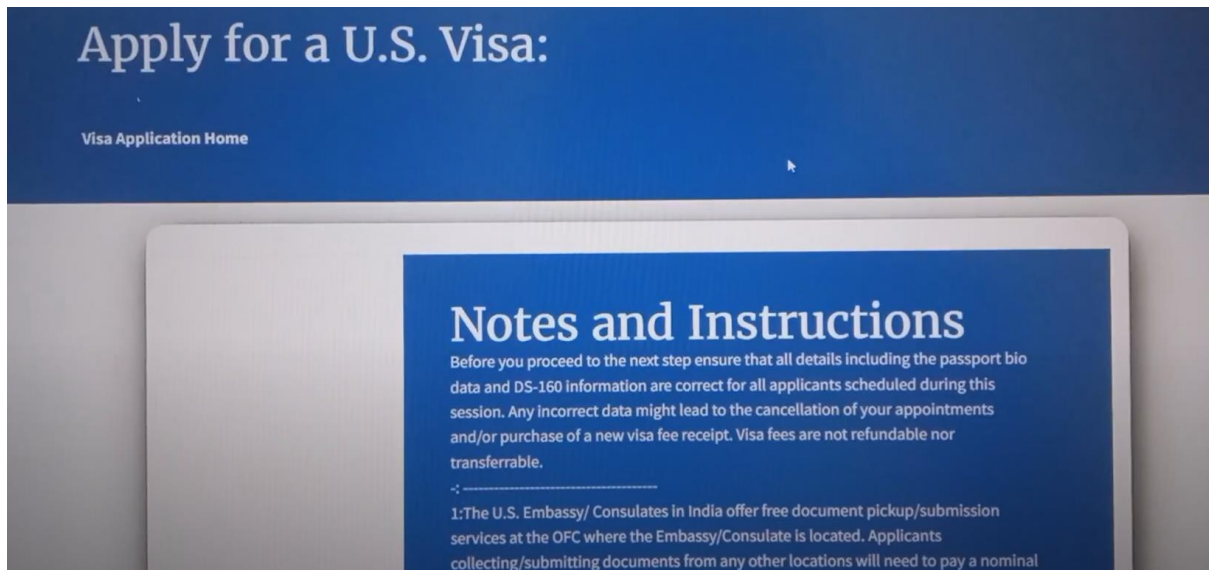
Apply for a U.S. Visa:

Visa Application Home

Notes and Instructions

Before you proceed to the next step ensure that all details including the passport bio data and DS-160 information are correct for all applicants scheduled during this session. Any incorrect data might lead to the cancellation of your appointments and/or purchase of a new visa fee receipt. Visa fees are not refundable nor transferrable.

-: ----------------------------------------

1:The U.S. Embassy/ Consulates in India offer free document pickup/submission services at the OFC where the Embassy/Consulate is located. Applicants collecting/submitting documents from any other locations will need to pay a nominal